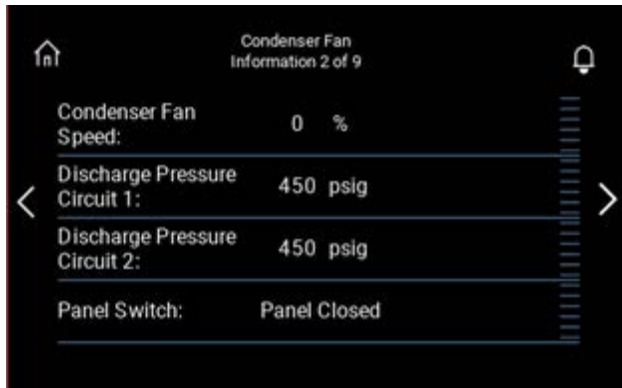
Condenser Fan
Information 2 of 9

| | | |
|---|---|---|
| Condenser Fan Speed: | 0 | % |
| Discharge Pressure Circuit 1: | 450 | psig |
| Discharge Pressure Circuit 2: | 450 | psig |
| Panel Switch: | Panel Closed | |